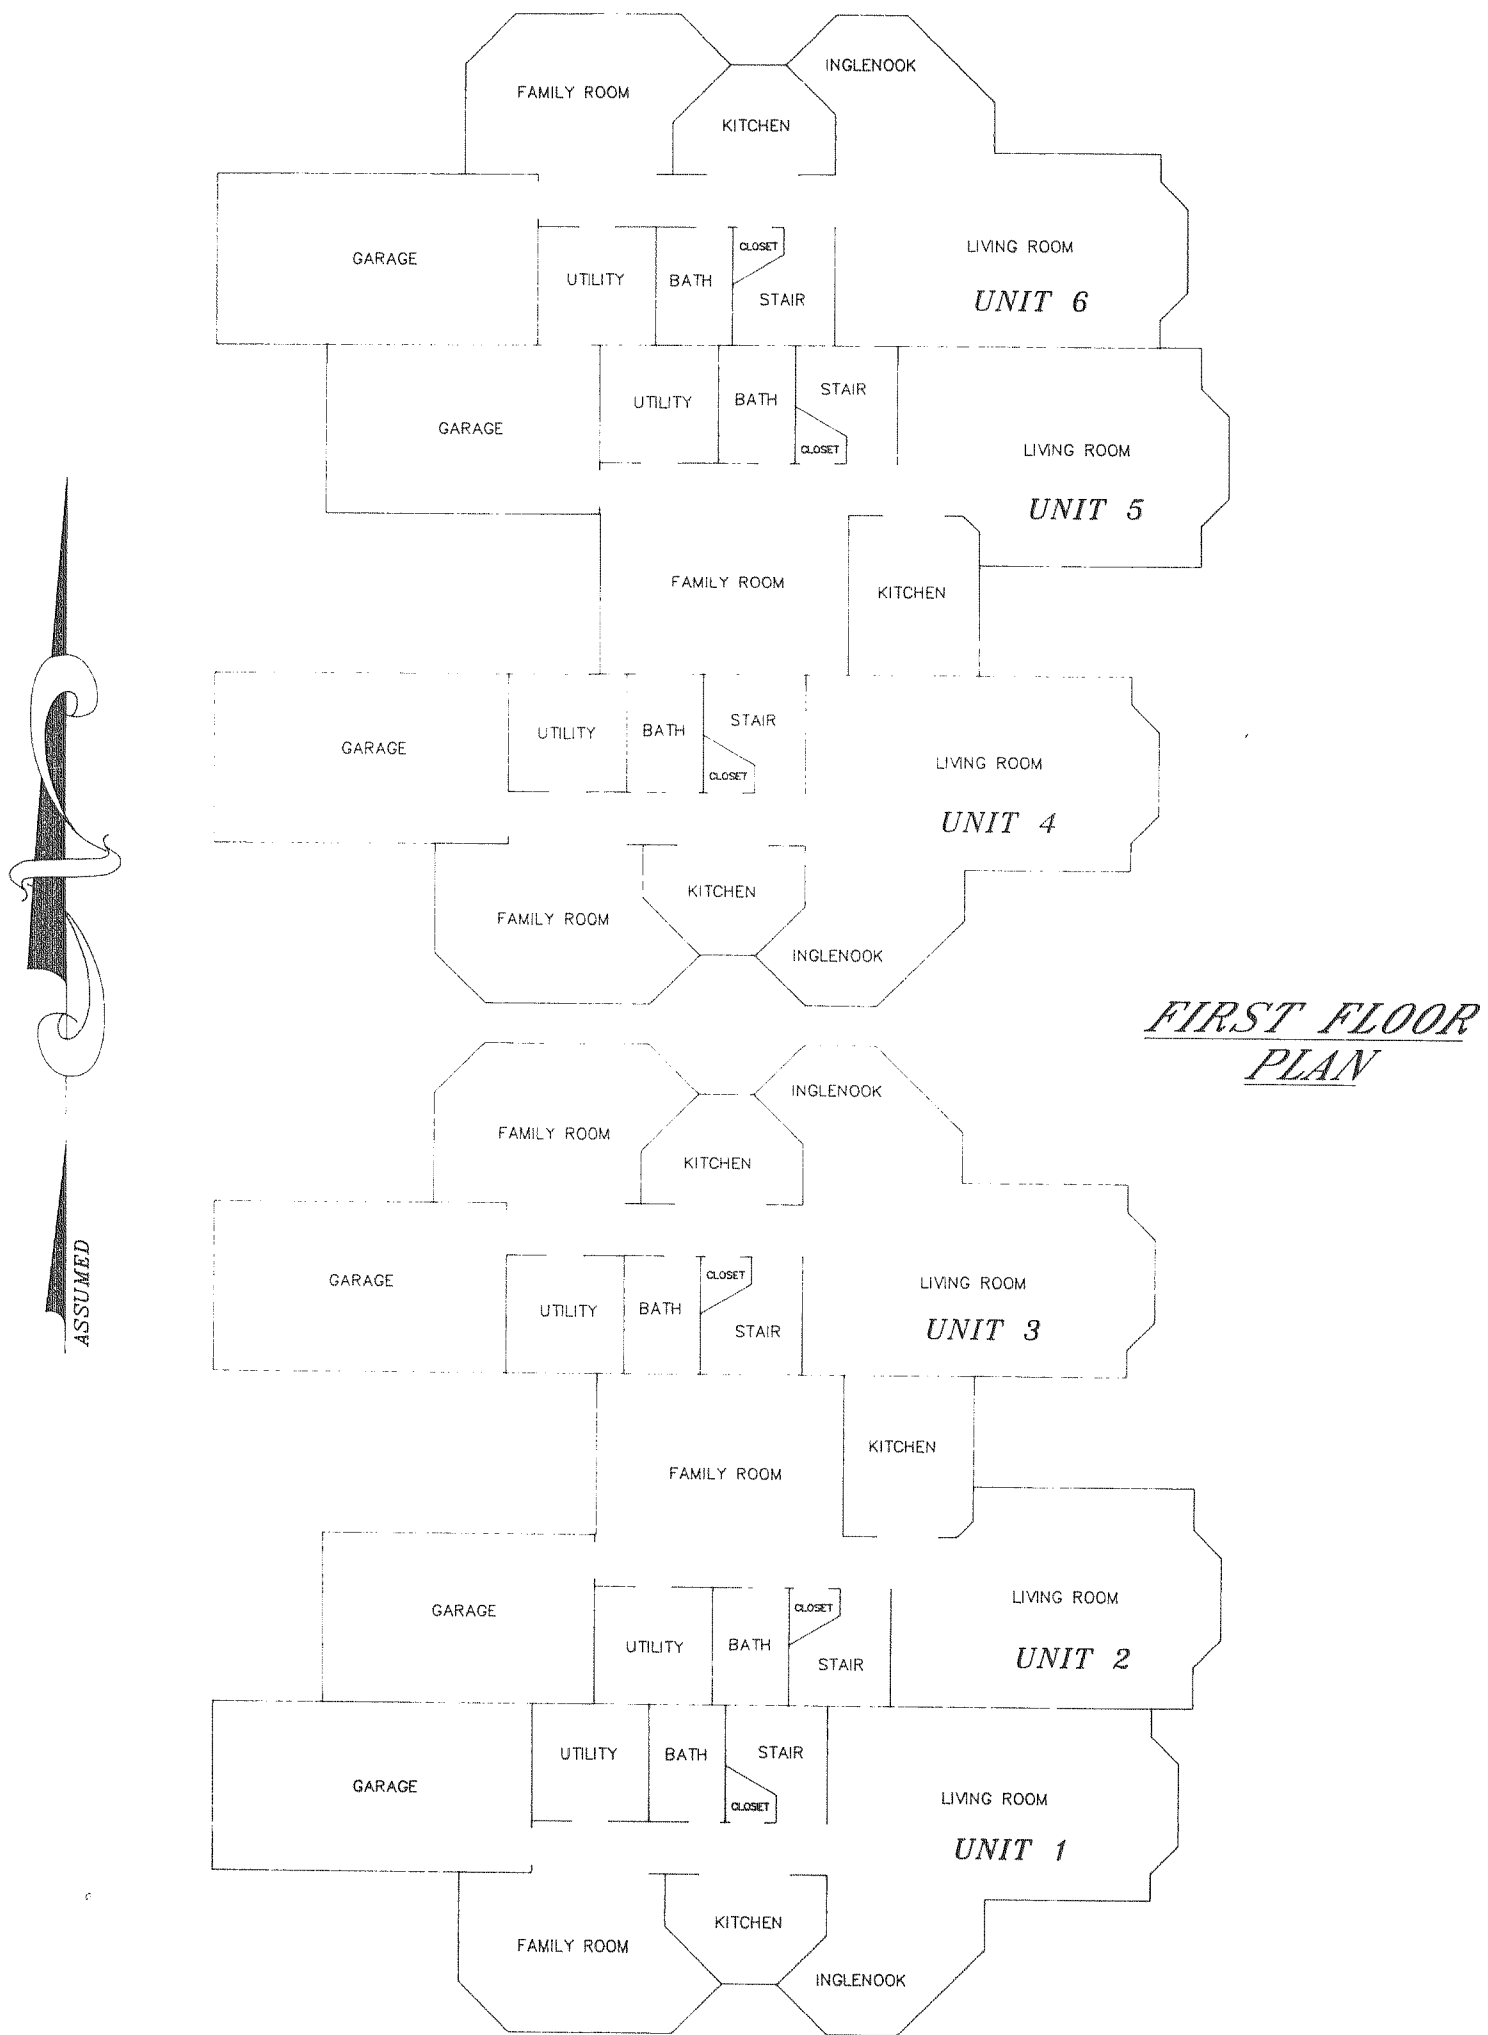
FAMILY ROOM

INGLENOOK

KITCHEN

GARAGE

UTILITY

BATH

CLOSET

STAIR

LIVING ROOM

UNIT 6

GARAGE

UTILITY

BATH

STAIR

CLOSET

LIVING ROOM

UNIT 5

FAMILY ROOM

KITCHEN

GARAGE

UTILITY

BATH

STAIR

CLOSET

LIVING ROOM

UNIT 4

KITCHEN

FAMILY ROOM

INGLENOOK

FIRST FLOOR PLAN

INGLENOOK

FAMILY ROOM

KITCHEN

GARAGE

CLOSET

UTILITY

BATH

STAIR

LIVING ROOM

UNIT 3

ASSUMED

KITCHEN

FAMILY ROOM

GARAGE

CLOSET

UTILITY

BATH

STAIR

LIVING ROOM

UNIT 2

UTILITY

BATH

STAIR

GARAGE

CLOSET

LIVING ROOM

UNIT 1

KITCHEN

FAMILY ROOM

INGLENOOK